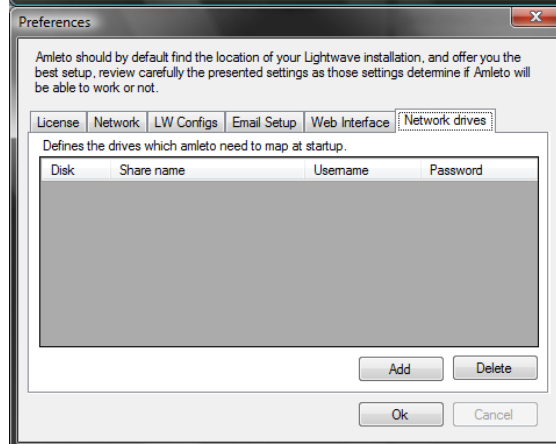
Preferences

Amleto should by default find the location of your Lightwave installation, and offer you the best setup, review carefully the presented settings as those settings determine if Amleto will be able to work or not.

License | Network | LW Configs | Email Setup | Web Interface | Network drives

Defines the drives which amleto need to map at startup.

| Disk | Share name | Username | Password |
|---|---|---|---|

Add
Delete
Ok
Cancel